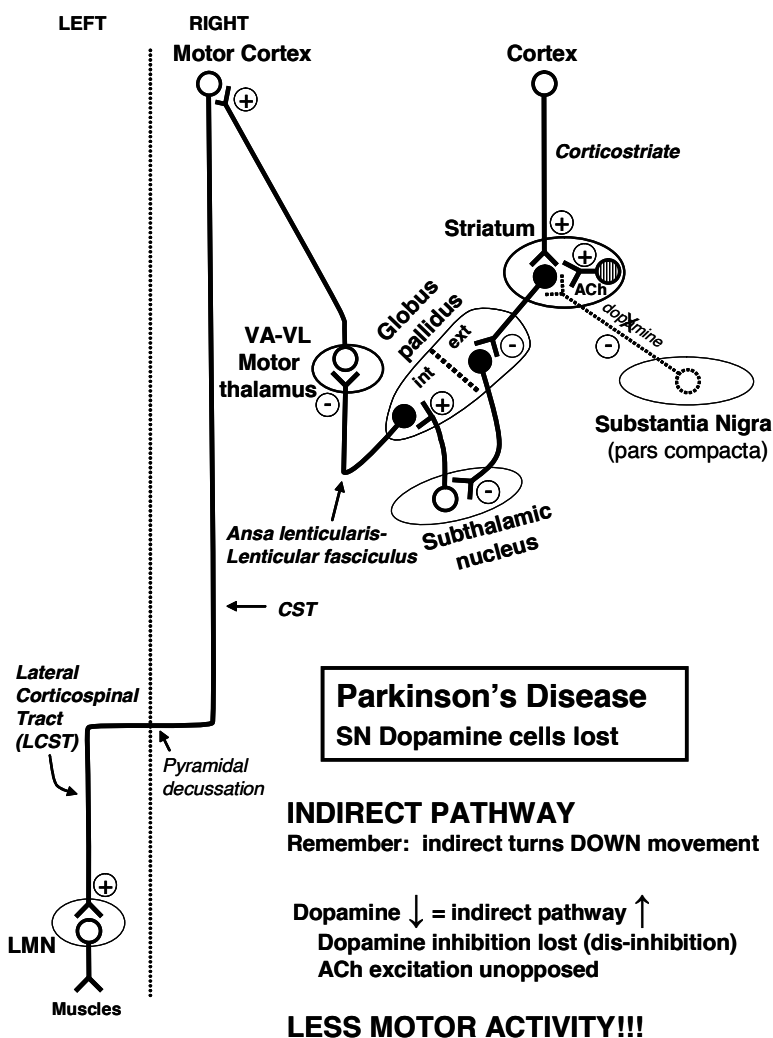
LEFT

RIGHT

Motor Cortex

+

Cortex

Corticostriate

Striatum

+

+

ACh

dopamine

-

Globus pallidus

ext

int

-

VA-VL Motor thalamus

-

+

Substantia Nigra (pars compacta)

-

Ansa lenticularis-Lenticular fasciculus

Subthalamic nucleus

CST

Lateral Corticospinal Tract (LCST)

Pyramidal decussation

Parkinson's Disease
SN Dopamine cells lost

INDIRECT PATHWAY
Remember: indirect turns DOWN movement

+

LMN

Muscles

Dopamine $\downarrow$ = indirect pathway $\uparrow$
Dopamine inhibition lost (dis-inhibition)
ACh excitation unopposed

LESS MOTOR ACTIVITY!!!